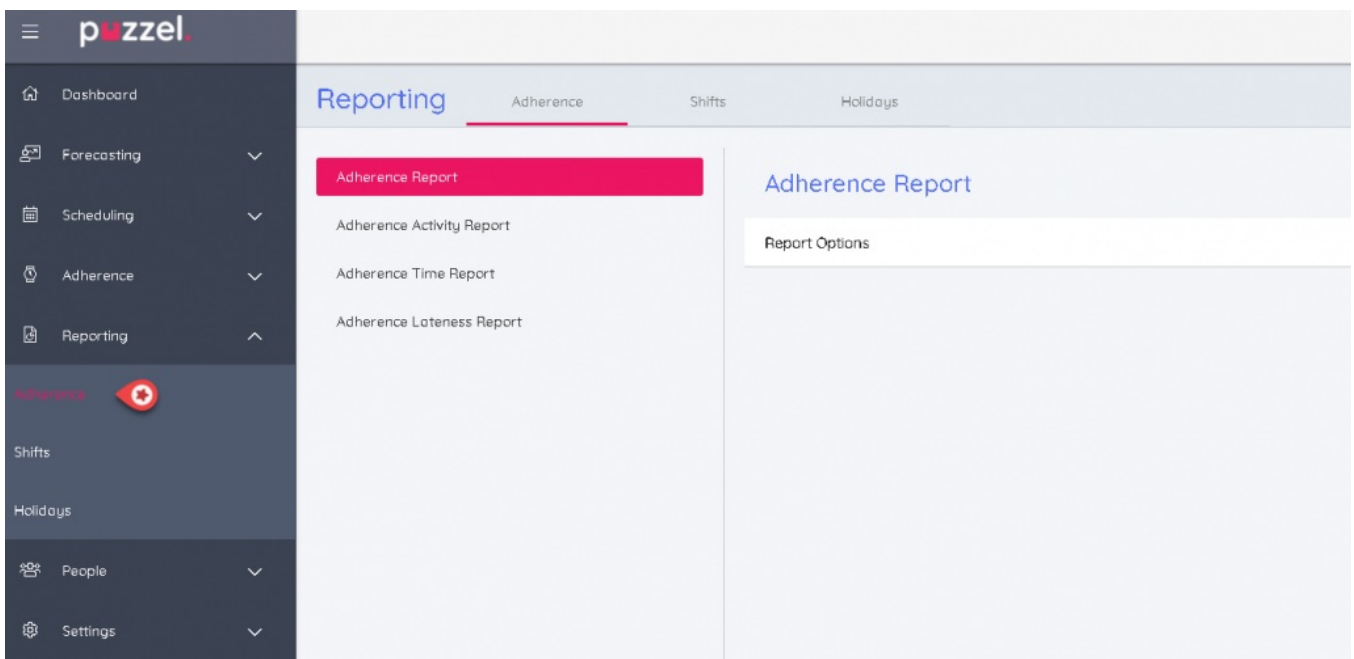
puzzel.

Dashboard

Forecasting

Scheduling

Adherence

Reporting

Adherence

Shifts

Holidays

People

Settings

Reporting

Adherence

Shifts

Holidays

Adherence Report

Adherence Activity Report

Adherence Time Report

Adherence Lateness Report

Adherence Report

Report Options